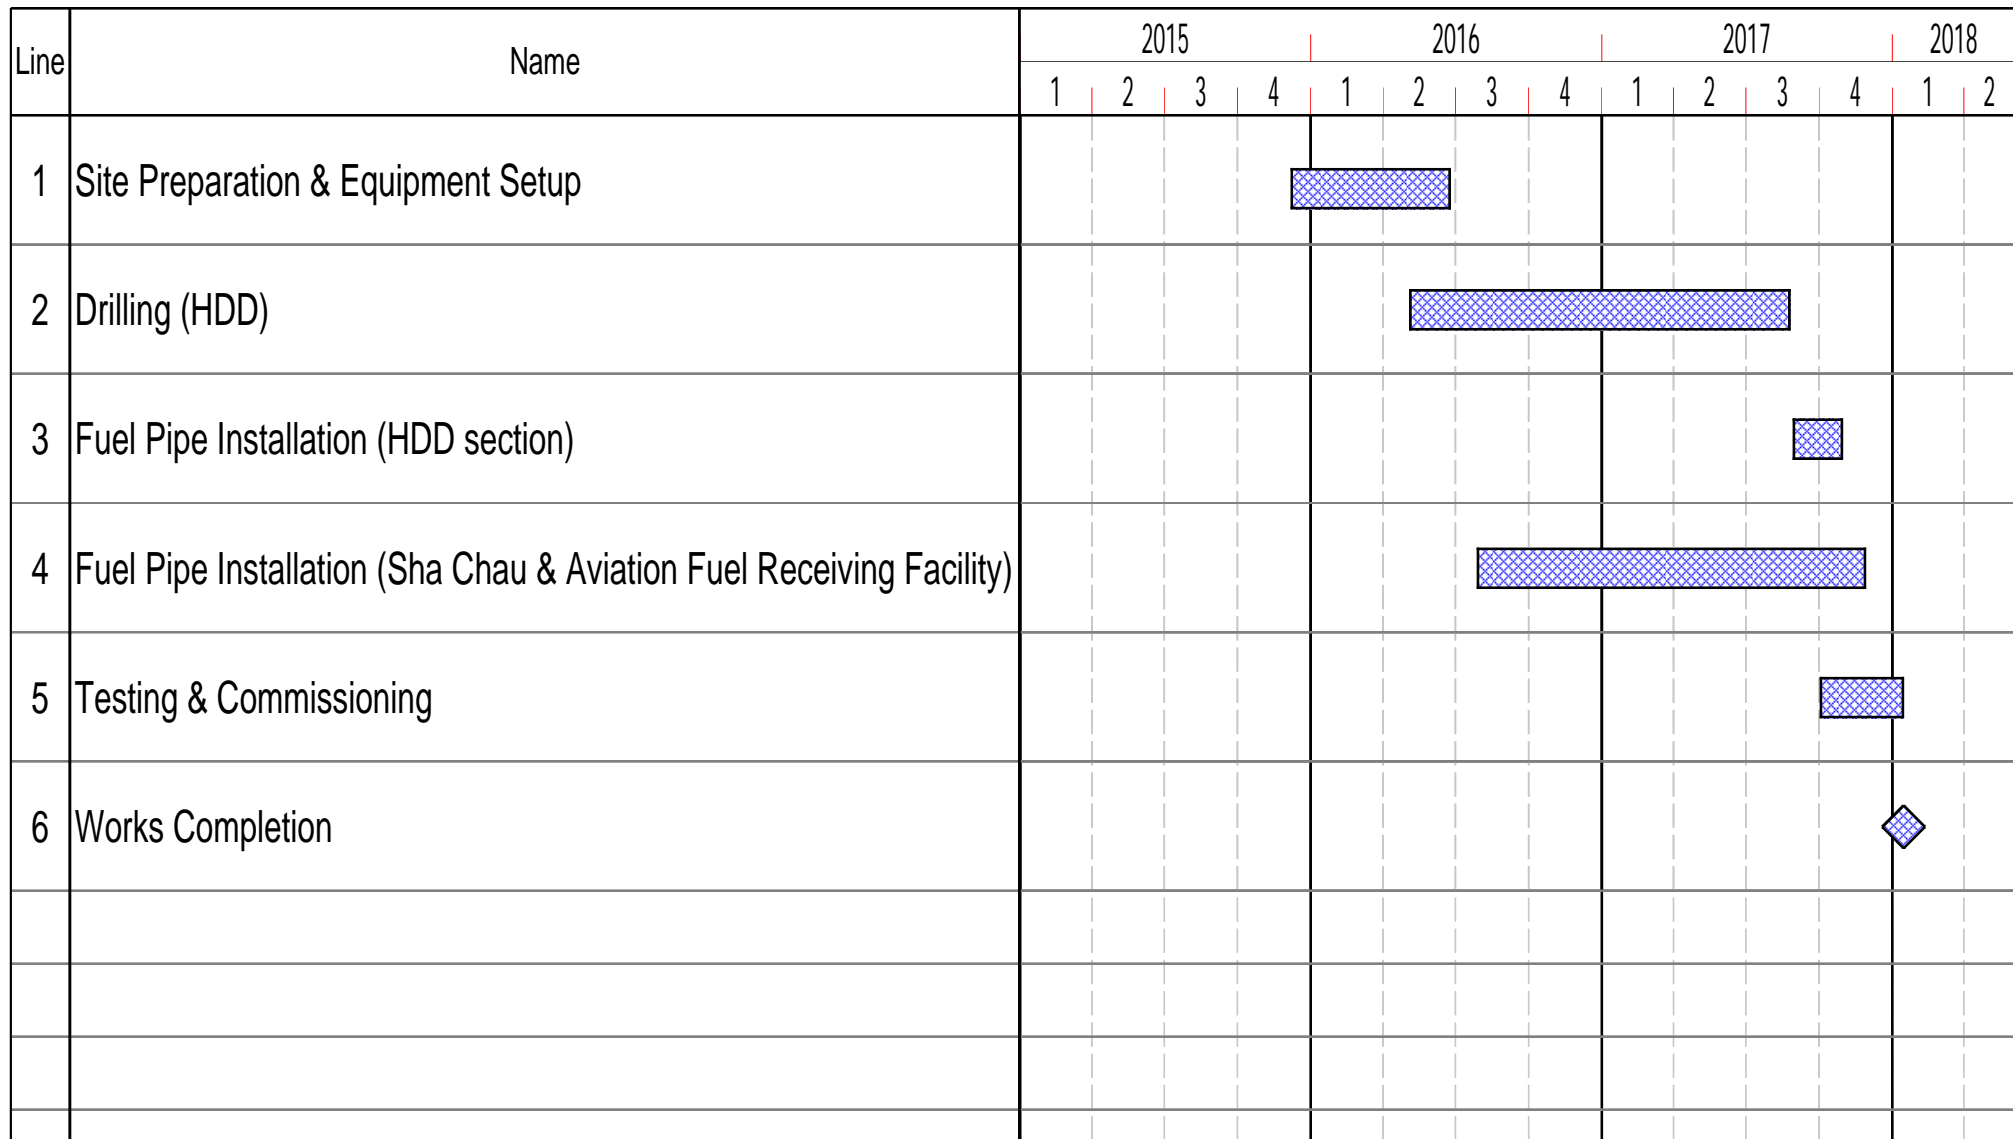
| Line | Name | 2015 1 | 2 | 3 | 4 | 2016 1 | 2 | 3 | 4 | 2017 1 | 2 | 3 | 4 | 2018 1 | 2 |
|---|---|---|---|---|---|---|---|---|---|---|---|---|---|---|---|
| 1 | Site Preparation & Equipment Setup | | | | | | | | | | | | | | |
| 2 | Drilling (HDD) | | | | | | | | | | | | | | |
| 3 | Fuel Pipe Installation (HDD section) | | | | | | | | | | | | | | |
| 4 | Fuel Pipe Installation (Sha Chau & Aviation Fuel Receiving Facility) | | | | | | | | | | | | | | |
| 5 | Testing & Commissioning | | | | | | | | | | | | | | |
| 6 | Works Completion | | | | | | | | | | | | | | |